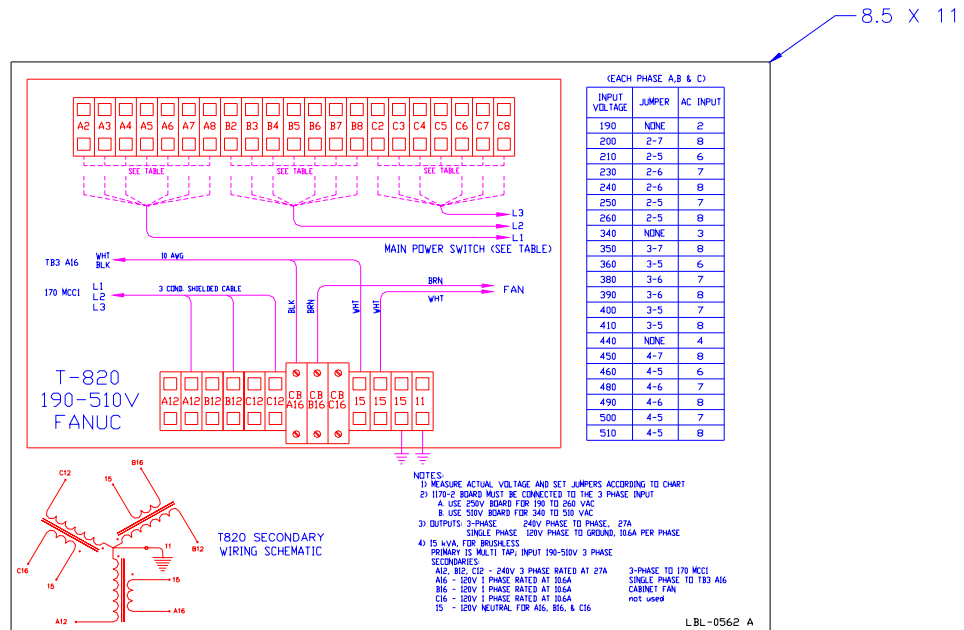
8.5 X 11

A2 A3 A4 A5 A6 A7 A8 B2 B3 B4 B5 B6 B7 B8 C2 C3 C4 C5 C6 C7 C8

SEE TABLE
SEE TABLE
SEE TABLE

L3
L2
L1
MAIN POWER SWITCH (SEE TABLE)

TB3 A16
WHT
BLK
10 AWG

170 MCC1
L1
L2
L3
3 COND. SHIELDED CABLE

BRN
FAN
WHT

BLK
BRN
WHT
WHT

T-820
190-510V
FANUC

A12 A12 B12 B12 C12 C12 CB A16 CB B16 CB C16 15 15 15 11

(EACH PHASE A,B & C)

| INPUT VOLTAGE | JUMPER | AC INPUT |
|---|---|---|
| 190 | NONE | 2 |
| 200 | 2-7 | 8 |
| 210 | 2-5 | 6 |
| 230 | 2-6 | 7 |
| 240 | 2-6 | 8 |
| 250 | 2-5 | 7 |
| 260 | 2-5 | 8 |
| 340 | NONE | 3 |
| 350 | 3-7 | 8 |
| 360 | 3-5 | 6 |
| 380 | 3-6 | 7 |
| 390 | 3-6 | 8 |
| 400 | 3-5 | 7 |
| 410 | 3-5 | 8 |
| 440 | NONE | 4 |
| 450 | 4-7 | 8 |
| 460 | 4-5 | 6 |
| 480 | 4-6 | 7 |
| 490 | 4-6 | 8 |
| 500 | 4-5 | 7 |
| 510 | 4-5 | 8 |

C12
B16
15
B12
11
C16
15
16
A16
A12

T820 SECONDARY
WIRING SCHEMATIC

NOTES:
1) MEASURE ACTUAL VOLTAGE AND SET JUMPERS ACCORDING TO CHART
2) 1170-2 BOARD MUST BE CONNECTED TO THE 3 PHASE INPUT
A. USE 250V BOARD FOR 190 TO 260 VAC
B. USE 510V BOARD FOR 340 TO 510 VAC
3) OUTPUTS: 3-PHASE 240V PHASE TO PHASE, 27A
SINGLE PHASE 120V PHASE TO GROUND, 10.6A PER PHASE
4) 15 kVA, FOR BRUSHLESS
PRIMARY IS MULTI TAP; INPUT 190-510V 3 PHASE
SECONDARIES:
A12, B12, C12 - 240V 3 PHASE RATED AT 27A 3-PHASE TO 170 MCC1
A16 - 120V 1 PHASE RATED AT 10.6A SINGLE PHASE TO TB3 A16
B16 - 120V 1 PHASE RATED AT 10.6A CABINET FAN
C16 - 120V 1 PHASE RATED AT 10.6A not used
15 - 120V NEUTRAL FOR A16, B16, & C16

LBL-0562 A